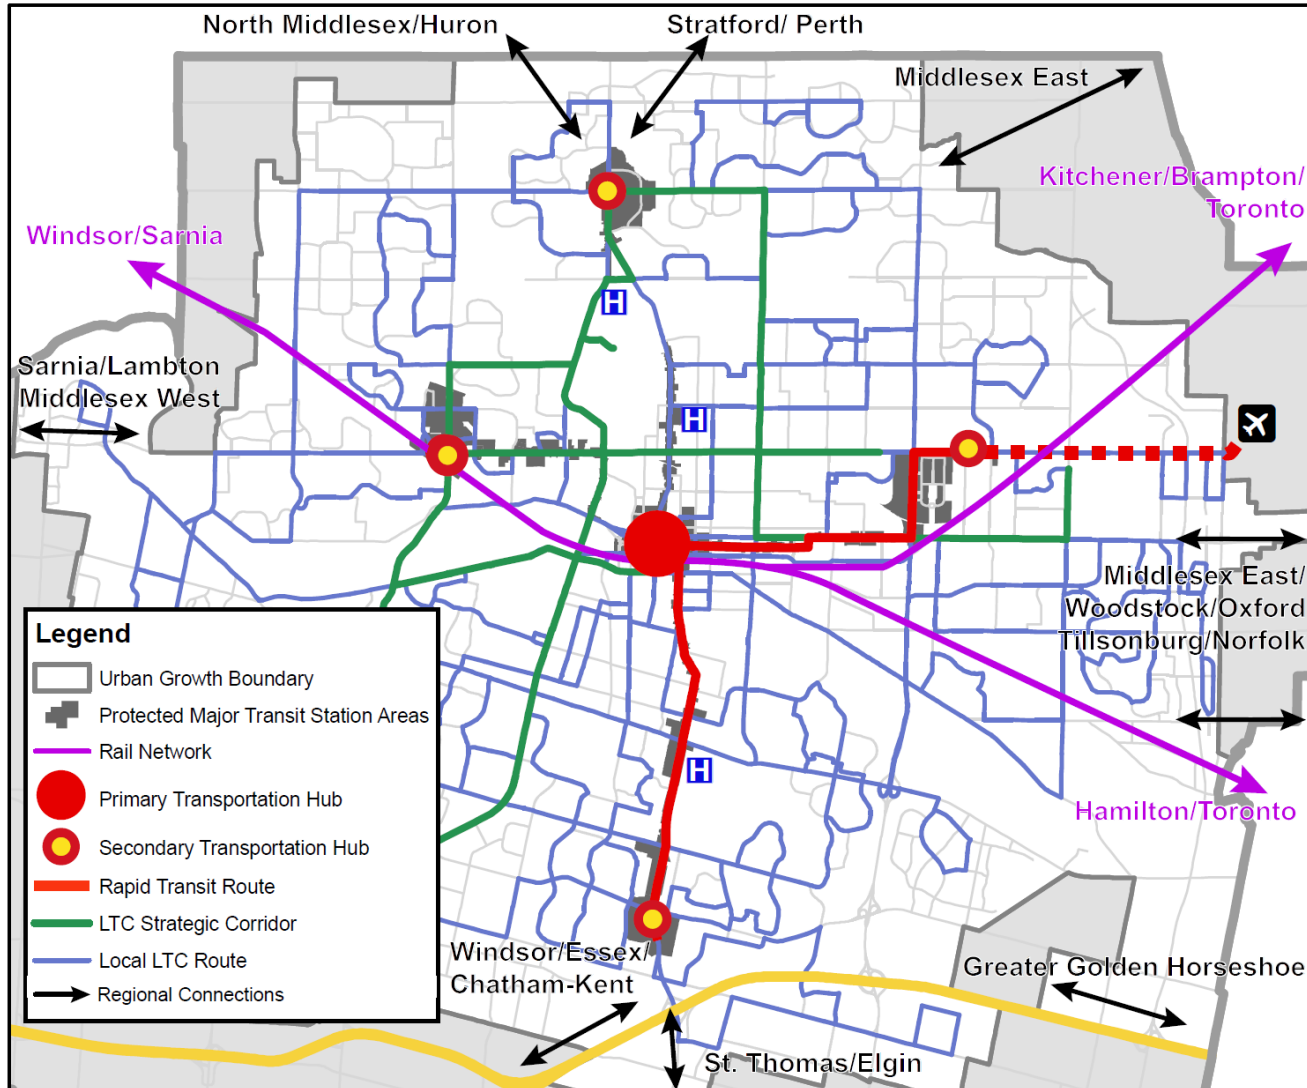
North Middlesex/Huron

Stratford/ Perth

Middlesex East

Kitchener/Brampton/ Toronto

Windsor/Sarnia

Sarnia/Lambton Middlesex West

H

H

Middlesex East/ Woodstock/Oxford Tillsonburg/Norfolk

Legend

Urban Growth Boundary

Protected Major Transit Station Areas

Rail Network

Primary Transportation Hub

Secondary Transportation Hub

Rapid Transit Route

LTC Strategic Corridor

Local LTC Route

Regional Connections

H

Hamilton/Toronto

Windsor/Essex/ Chatham-Kent

Greater Golden Horseshoe

St. Thomas/Elgin